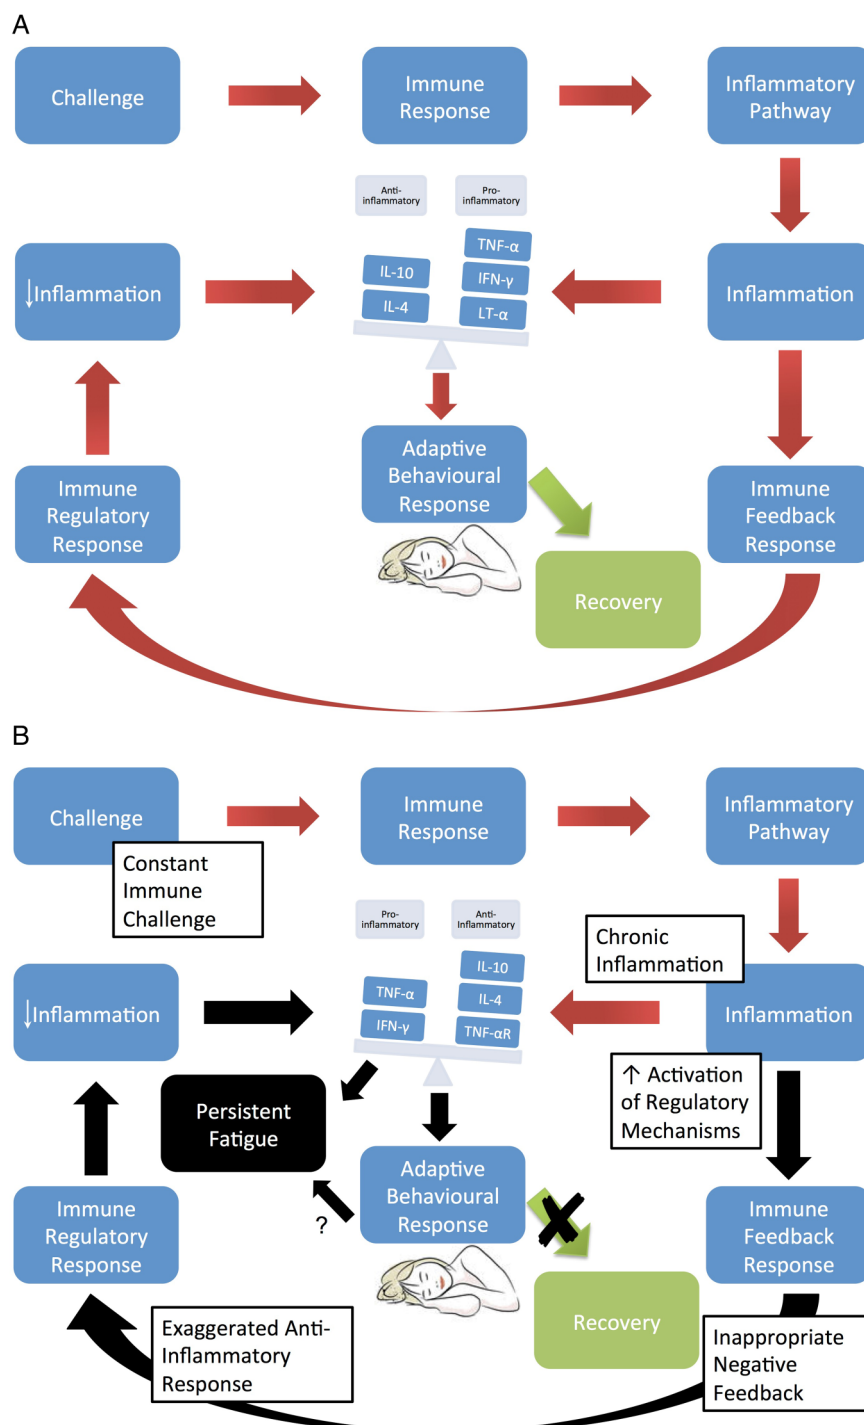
A

Challenge

Immune Response

Inflammatory Pathway

Anti-inflammatory

Pro-inflammatory

$\downarrow$Inflammation

IL-10

IL-4

TNF-α

IFN-γ

LT-α

Inflammation

Adaptive Behavioural Response

Immune Regulatory Response

Immune Feedback Response

Recovery

B

Challenge

Immune Response

Inflammatory Pathway

Constant Immune Challenge

Pro-inflammatory

Anti-Inflammatory

Chronic Inflammation

$\downarrow$Inflammation

TNF-α

IFN-γ

IL-10

IL-4

TNF-αR

Inflammation

↑ Activation of Regulatory Mechanisms

Persistent Fatigue

?

Adaptive Behavioural Response

Immune Regulatory Response

Immune Feedback Response

Recovery

Exaggerated Anti-Inflammatory Response

Inappropriate Negative Feedback